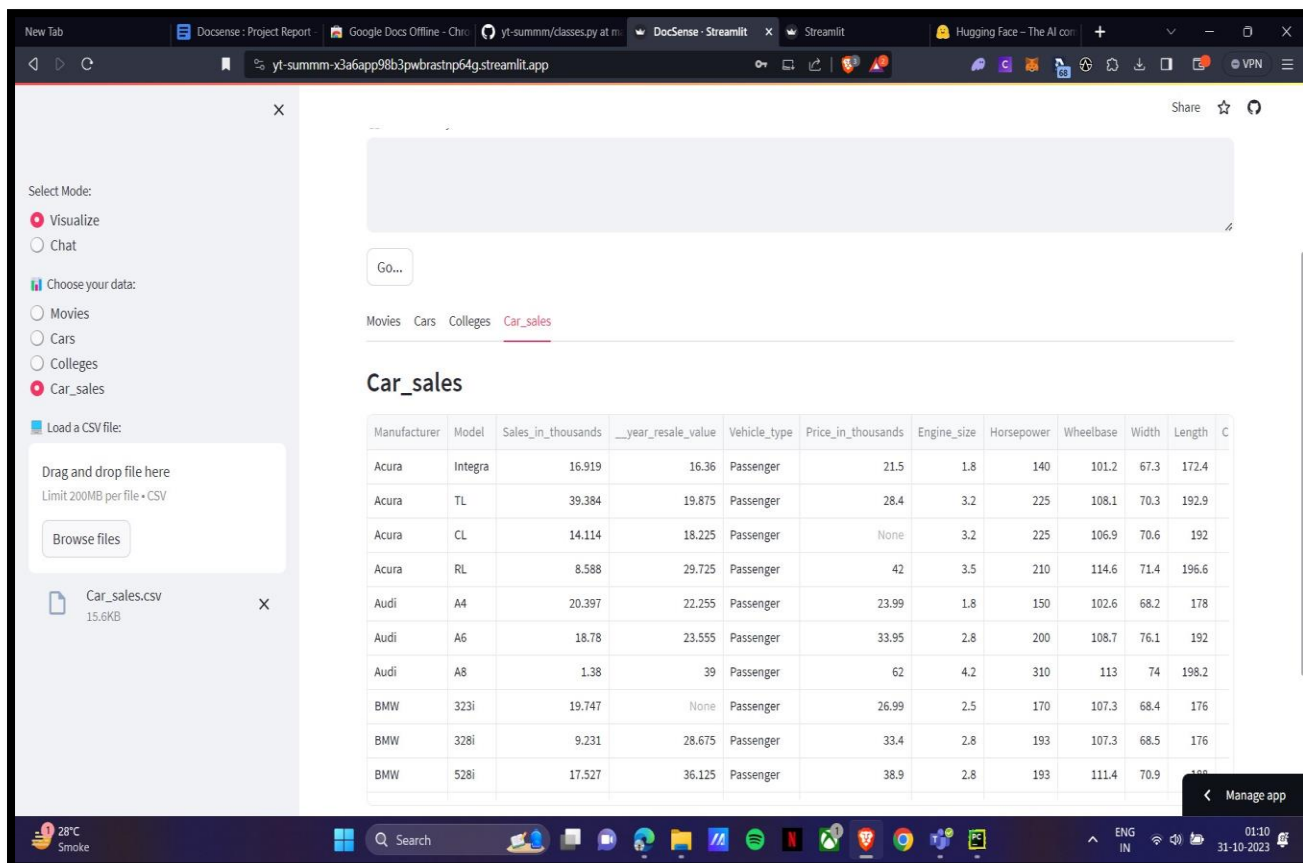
New Tab | Docsense : Project Report | Google Docs Offline - Chro | yt-summm/classes.py at m | DocSense · Streamlit | Streamlit | Hugging Face – The AI com | +

yt-summm-x3a6app98b3pwbrastnp64g.streamlit.app

VPN

Share

Select Mode:
Visualize
Chat

Choose your data:
Movies
Cars
Colleges
Car_sales

Load a CSV file:

Drag and drop file here
Limit 200MB per file • CSV

Browse files

Car_sales.csv
15.6KB

Go...

Movies Cars Colleges Car_sales

Car_sales

| Manufacturer | Model | Sales_in_thousands | __year_resale_value | Vehicle_type | Price_in_thousands | Engine_size | Horsepower | Wheelbase | Width | Length | C |
|---|---|---|---|---|---|---|---|---|---|---|---|
| Acura | Integra | 16.919 | 16.36 | Passenger | 21.5 | 1.8 | 140 | 101.2 | 67.3 | 172.4 | |
| Acura | TL | 39.384 | 19.875 | Passenger | 28.4 | 3.2 | 225 | 108.1 | 70.3 | 192.9 | |
| Acura | CL | 14.114 | 18.225 | Passenger | None | 3.2 | 225 | 106.9 | 70.6 | 192 | |
| Acura | RL | 8.588 | 29.725 | Passenger | 42 | 3.5 | 210 | 114.6 | 71.4 | 196.6 | |
| Audi | A4 | 20.397 | 22.255 | Passenger | 23.99 | 1.8 | 150 | 102.6 | 68.2 | 178 | |
| Audi | A6 | 18.78 | 23.555 | Passenger | 33.95 | 2.8 | 200 | 108.7 | 76.1 | 192 | |
| Audi | A8 | 1.38 | 39 | Passenger | 62 | 4.2 | 310 | 113 | 74 | 198.2 | |
| BMW | 323i | 19.747 | None | Passenger | 26.99 | 2.5 | 170 | 107.3 | 68.4 | 176 | |
| BMW | 328i | 9.231 | 28.675 | Passenger | 33.4 | 2.8 | 193 | 107.3 | 68.5 | 176 | |
| BMW | 528i | 17.527 | 36.125 | Passenger | 38.9 | 2.8 | 193 | 111.4 | 70.9 | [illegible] | |

Manage app

28°C
Smoke

Search

ENG
IN

01:10
31-10-2023